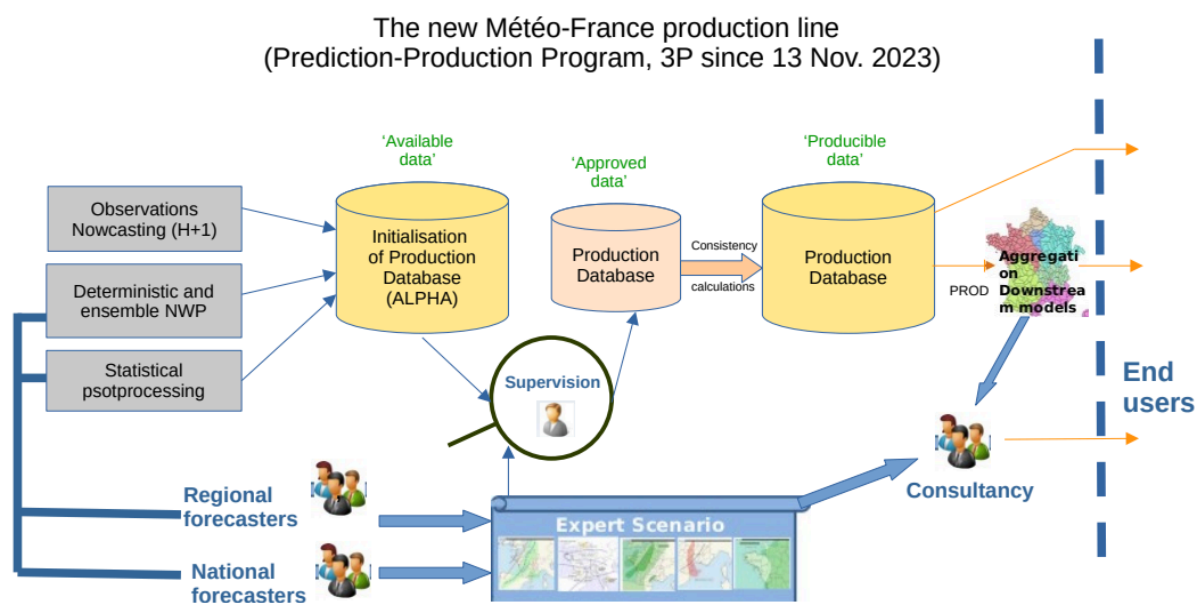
The new Météo-France production line
(Prediction-Production Program, 3P since 13 Nov. 2023)

Observations Nowcasting (H+1)

Deterministic and ensemble NWP

Statistical psotprocessing

'Available data'

Initialisation of Production Database (ALPHA)

'Approved data'

Production Database

Consistency

calculations

'Producible data'

Production Database

PROD

Aggregation Downstream models

Supervision

End users

Consultancy

Regional forecasters

National forecasters

Expert Scenario